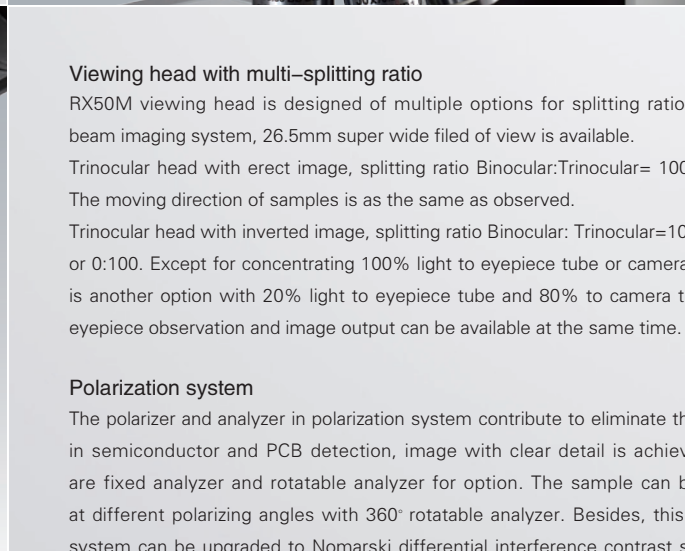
Viewing head with multi–splitting ratio

RX50M viewing head is designed of multiple options for splitting ratio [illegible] beam imaging system, 26.5mm super wide filed of view is available.

Trinocular head with erect image, splitting ratio Binocular:Trinocular= 100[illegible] The moving direction of samples is as the same as observed.

Trinocular head with inverted image, splitting ratio Binocular: Trinocular=10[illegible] or 0:100. Except for concentrating 100% light to eyepiece tube or camera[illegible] is another option with 20% light to eyepiece tube and 80% to camera t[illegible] eyepiece observation and image output can be available at the same time.

Polarization system

The polarizer and analyzer in polarization system contribute to eliminate th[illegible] in semiconductor and PCB detection, image with clear detail is achiev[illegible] are fixed analyzer and rotatable analyzer for option. The sample can b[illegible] at different polarizing angles with 360° rotatable analyzer. Besides, this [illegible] system can be upgraded to Nomarski differential interference contrast s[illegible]